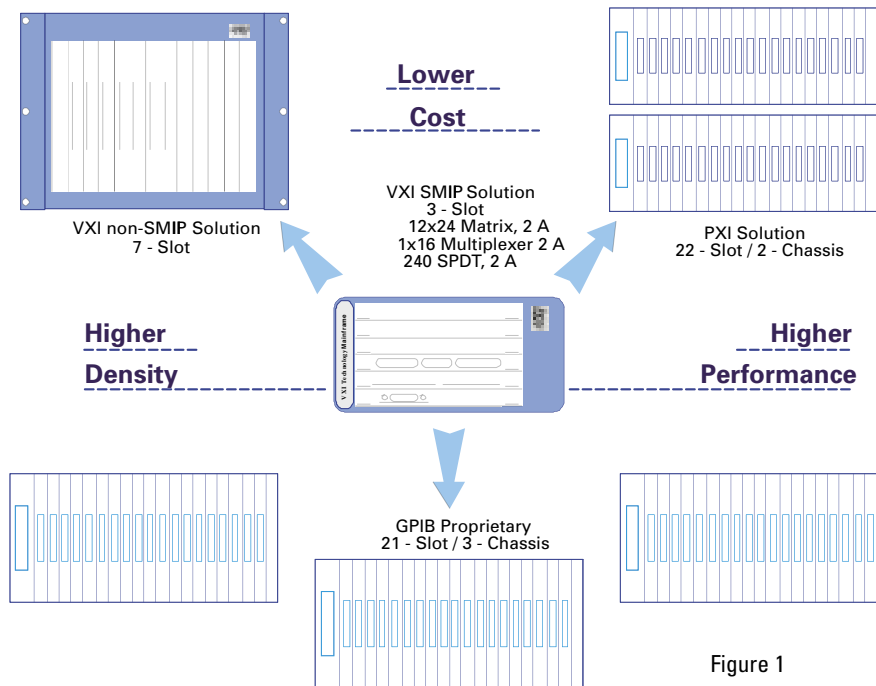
Lower

Cost

VXI non-SMIP Solution
7 - Slot

VXI SMIP Solution
3 - Slot
12x24 Matrix, 2 A
1x16 Multiplexer 2 A
240 SPDT, 2 A

PXI Solution
22 - Slot / 2 - Chassis

Higher

Density

VXI Technology Mainframe

Higher

Performance

GPIB Proprietary
21 - Slot / 3 - Chassis

Figure 1